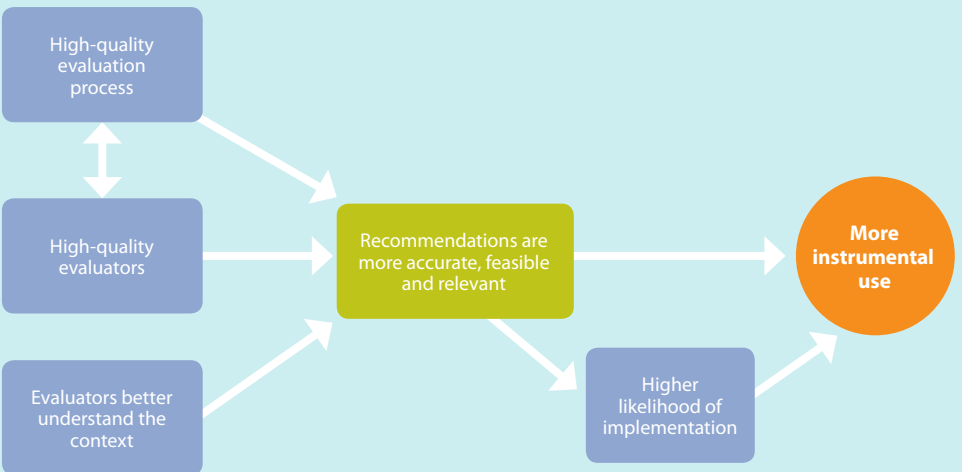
High-quality evaluation process

High-quality evaluators

Evaluators better understand the context

Recommendations are more accurate, feasible and relevant

Higher likelihood of implementation

More instrumental use